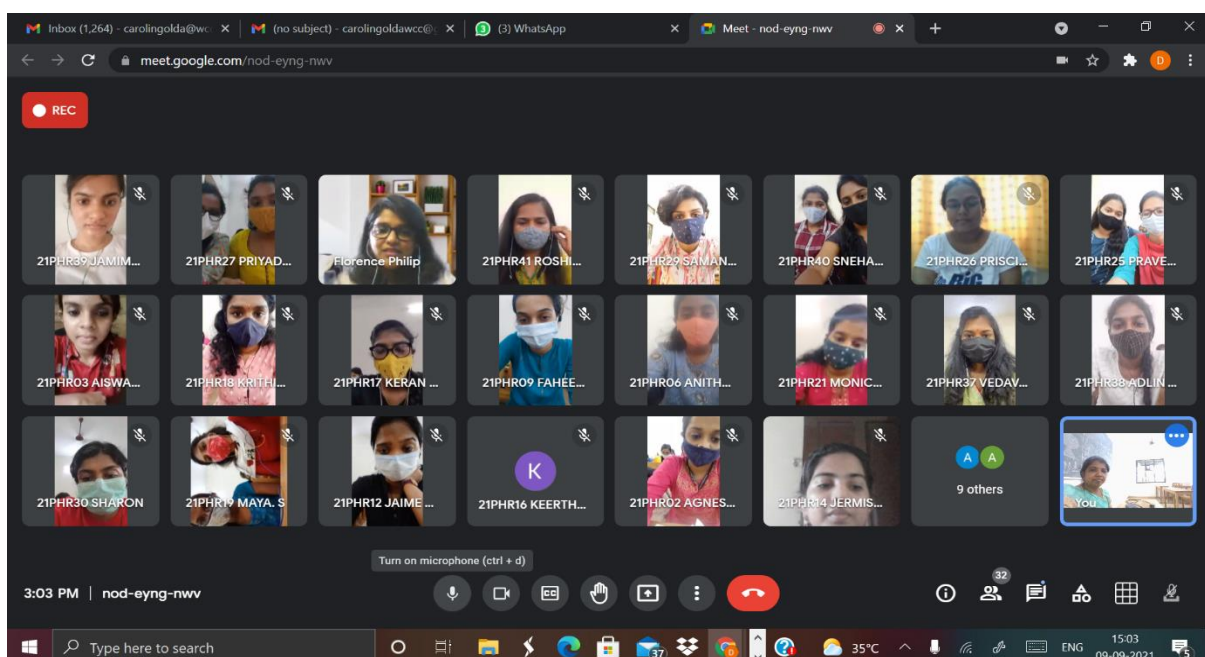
Inbox (1,264) - carolingolda@w
(no subject) - carolingoldawcc@
(3) WhatsApp
Meet - nod-eyng-nwv

meet.google.com/nod-eyng-nwv

REC

21PHR39 JAMIM...
21PHR27 PRIYAD...
Florence Philip
21PHR41 ROSHI...
21PHR29 SAMAN...
21PHR40 SNEHA...
21PHR26 PRISCI...
21PHR25 PRAVE...
21PHR03 AISWA...
21PHR18 KRITHI...
21PHR17 KERAN ...
21PHR09 FAHEE...
21PHR06 ANITH...
21PHR21 MONIC...
21PHR37 VEDAV...
21PHR38 ADLIN ...
21PHR30 SHARON
21PHR19 MAYA. S
21PHR12 JAIME ...
K
21PHR16 KEERTH...
21PHR02 AGNES...
21PHR14 JERMIS...
A A
9 others
You

Turn on microphone (ctrl + d)

3:03 PM | nod-eyng-nwv

32

Type here to search
37
35°C
ENG
15:03
09-09-2021